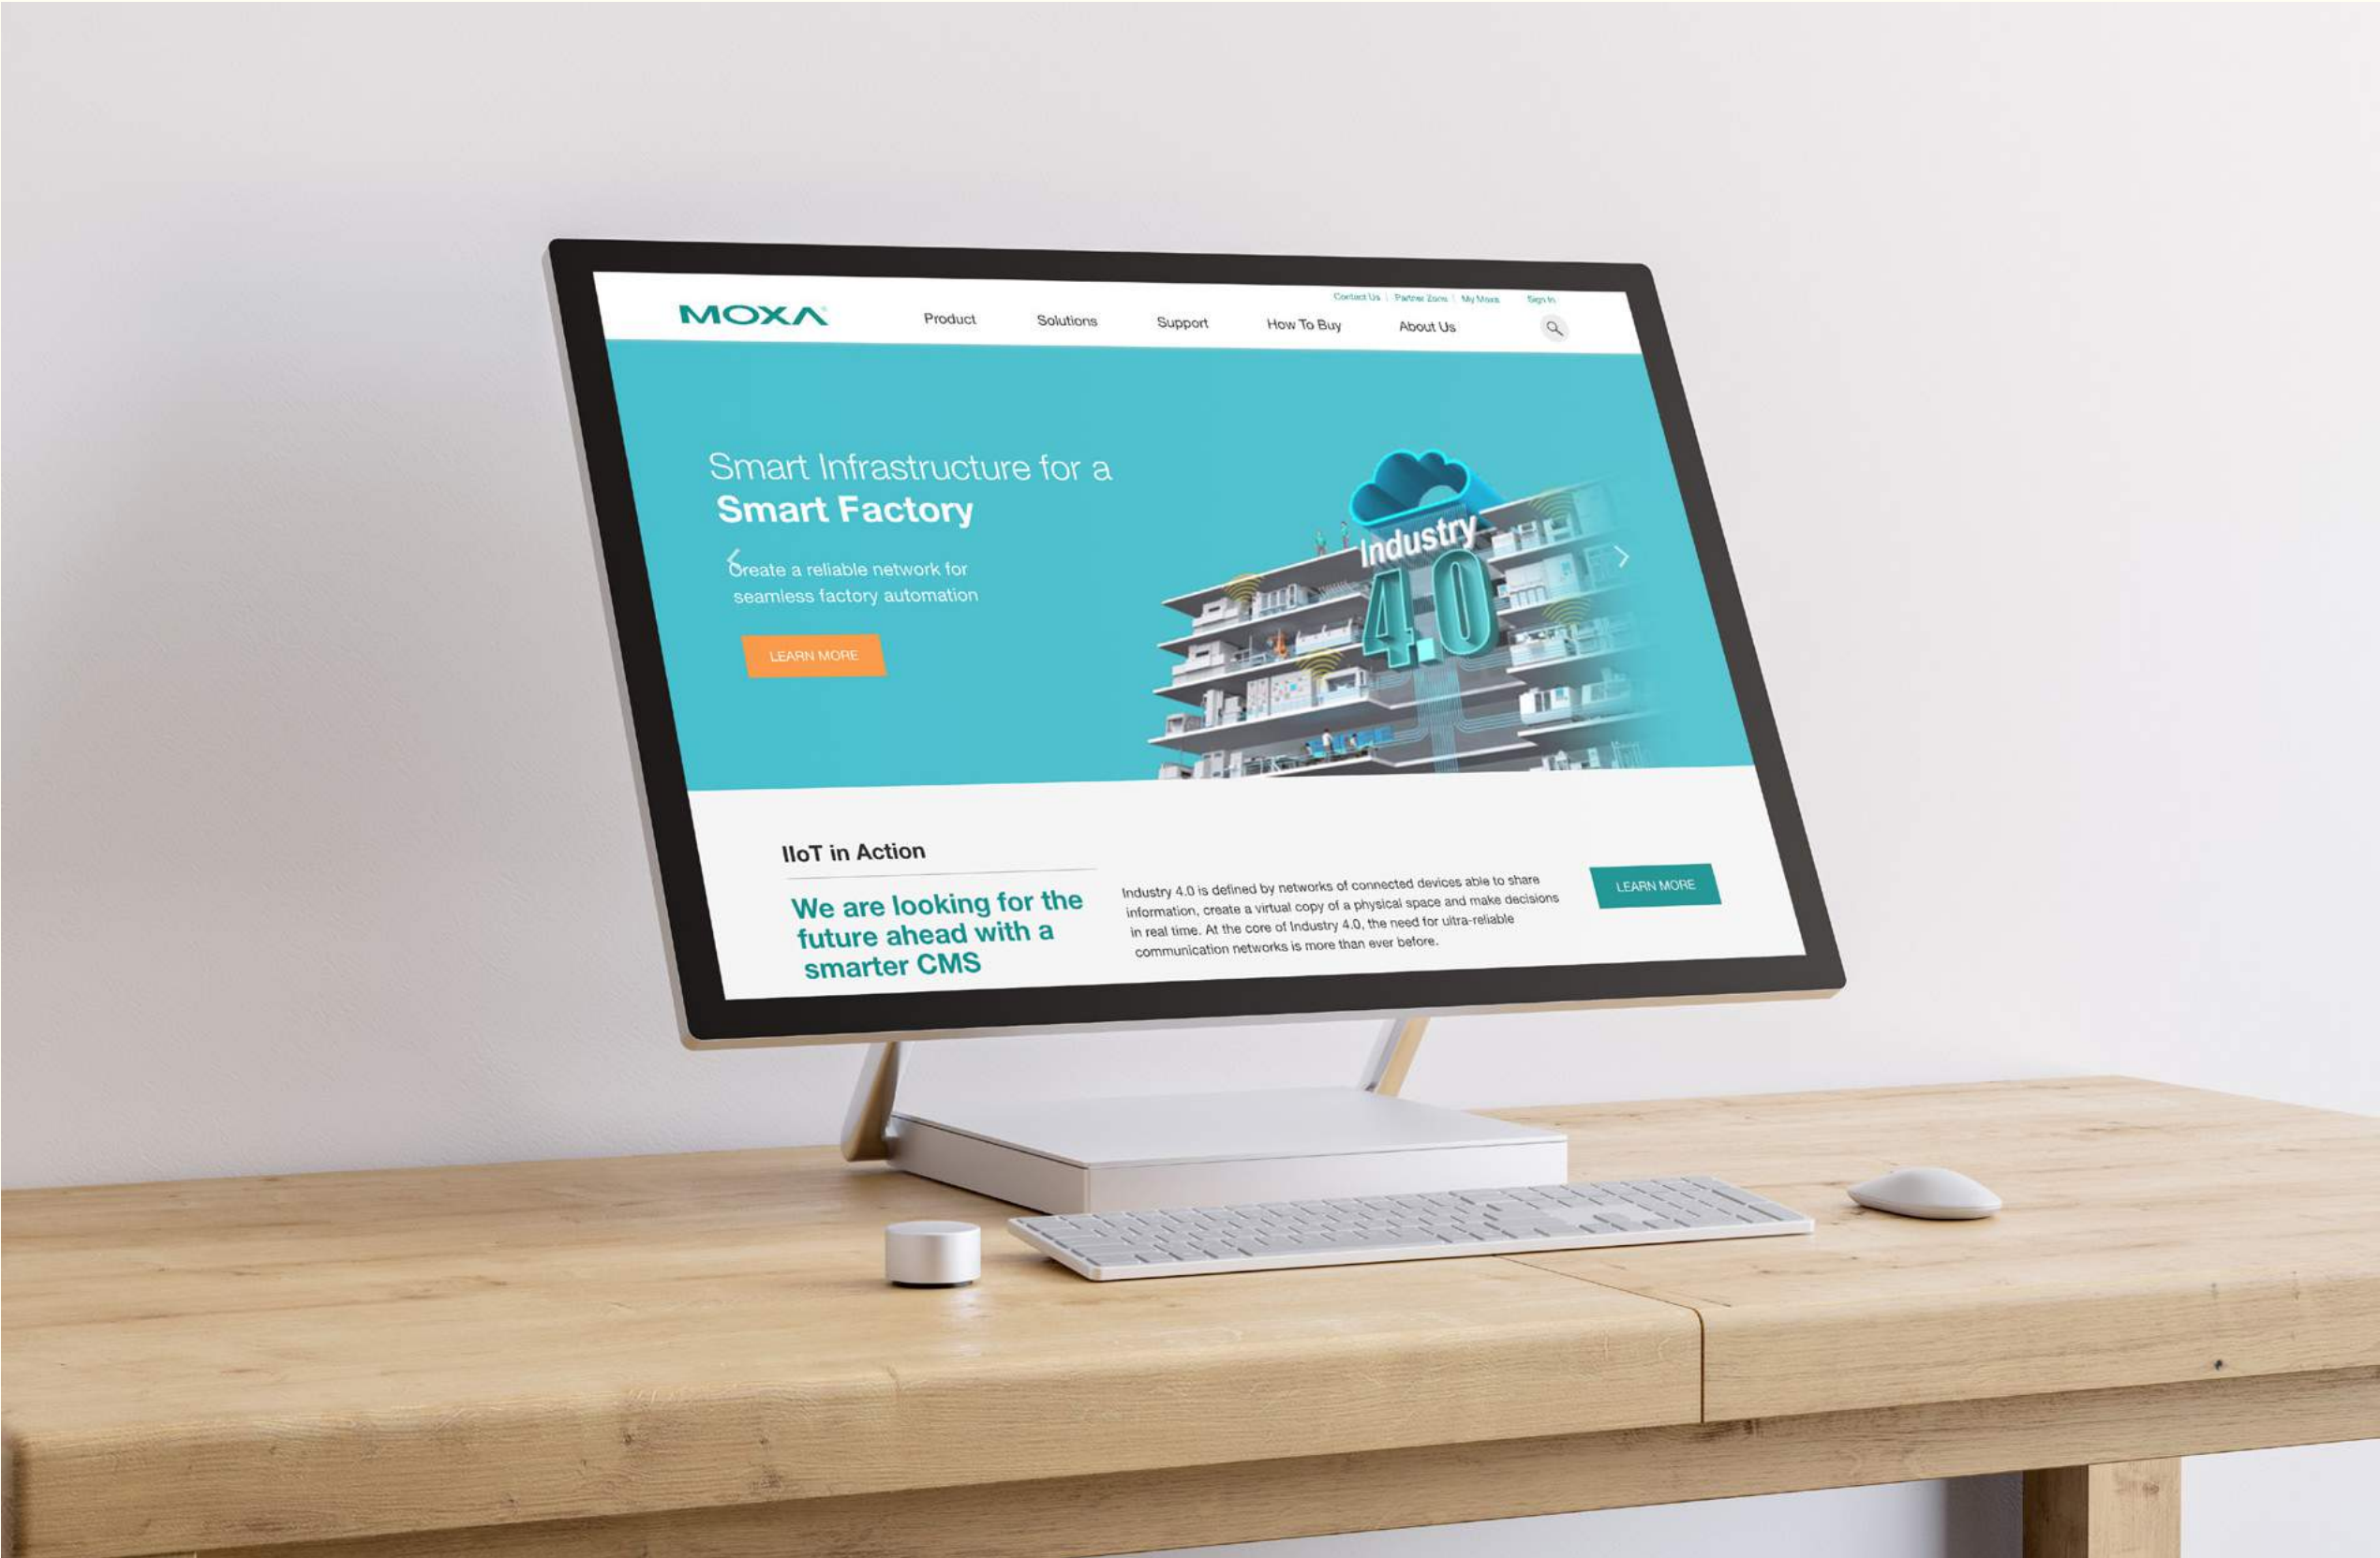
Contact Us | Partner Zone | My Moxa Sign In

MOXA

Product Solutions Support How To Buy About Us

Smart Infrastructure for a
Smart Factory

Create a reliable network for seamless factory automation

LEARN MORE

Industry 4.0

IIoT in Action

We are looking for the future ahead with a smarter CMS

Industry 4.0 is defined by networks of connected devices able to share information, create a virtual copy of a physical space and make decisions in real time. At the core of Industry 4.0, the need for ultra-reliable communication networks is more than ever before.

LEARN MORE